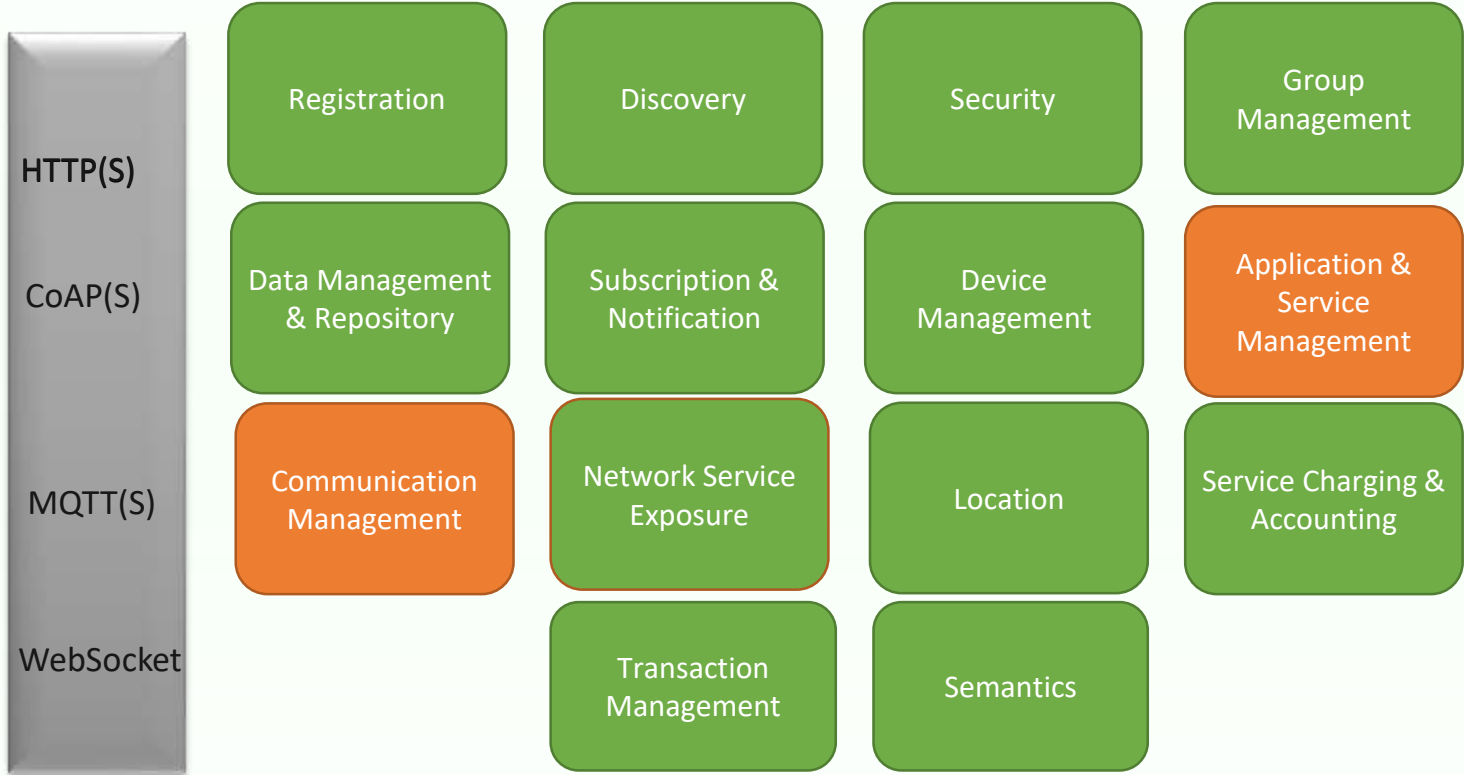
HTTP(S)

CoAP(S)

MQTT(S)

WebSocket

Registration

Discovery

Security

Group Management

Data Management & Repository

Subscription & Notification

Device Management

Application & Service Management

Communication Management

Network Service Exposure

Location

Service Charging & Accounting

Transaction Management

Semantics